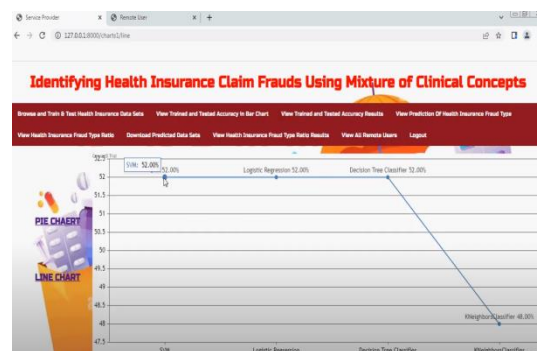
Service Provider × Remote User × +

127.0.0.1:8000/charts1/line

Identifying Health Insurance Claim Frauds Using Mixture of Clinical Concepts

Browse and Train & Test Health Insurance Data Sets View Trained and Tested Accuracy in Bar Chart View Trained and Tested Accuracy Results View Prediction Of Health Insurance Fraud Type

View Health Insurance Fraud Type Ratio Download Predicted Data Sets View Health Insurance Fraud Type Ratio Results View All Remote Users Logout

PIE CHAERT

LINE CHART

SVM: 52.00%

52.00%

Logistic Regression 52.00%

Decision Tree Classifier 52.00%

KNeighborsClassifier 48.00%

52

51.5

51

50.5

50

49.5

49

48.5

48

47.5

SVM

Logistic Regression

Decision Tree Classifier

KNeighborsClassifier